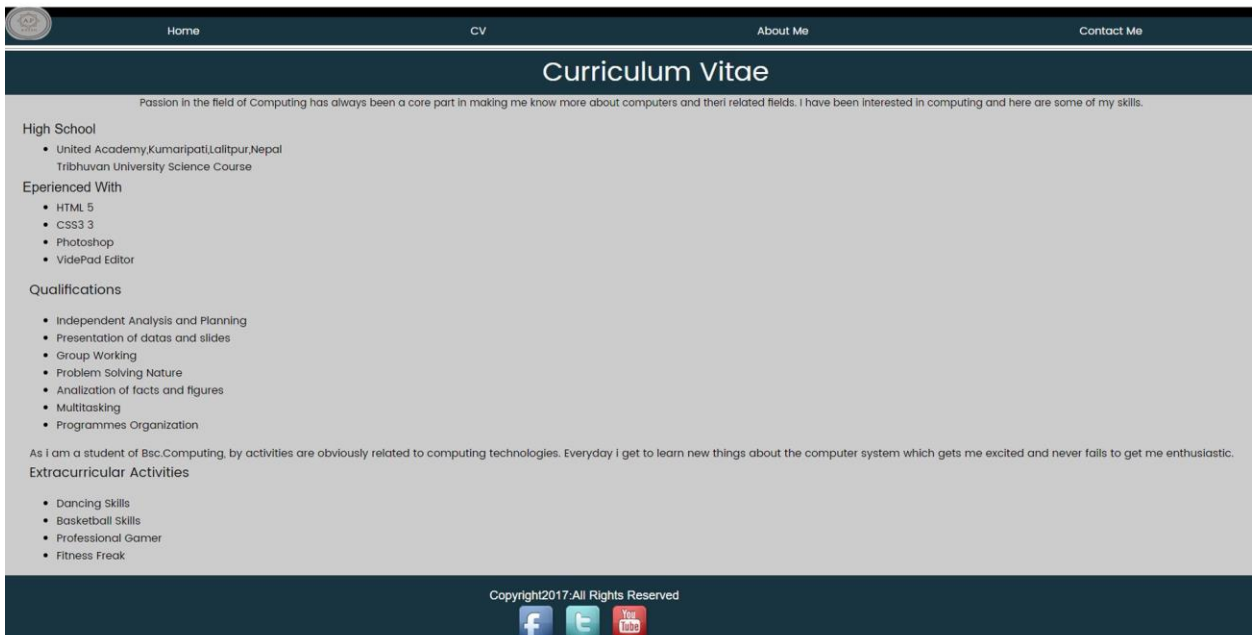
Home CV About Me Contact Me

Curriculum Vitae

Passion in the field of Computing has always been a core part in making me know more about computers and theri related fields. I have been interested in computing and here are some of my skills.

High School

- United Academy,Kumaripati,Lalitpur,Nepal
Tribhuvan University Science Course

Eperienced With

- HTML 5
- CSS3 3
- Photoshop
- VidePad Editor

Qualifications

- Independent Analysis and Planning
- Presentation of datas and slides
- Group Working
- Problem Solving Nature
- Analization of facts and figures
- Multitasking
- Programmes Organization

As i am a student of Bsc.Computing, by activities are obviously related to computing technologies. Everyday i get to learn new things about the computer system which gets me excited and never fails to get me enthusiastic.

Extracurricular Activities

- Dancing Skills
- Basketball Skills
- Professional Gamer
- Fitness Freak

Copyright2017:All Rights Reserved

f t You Tube